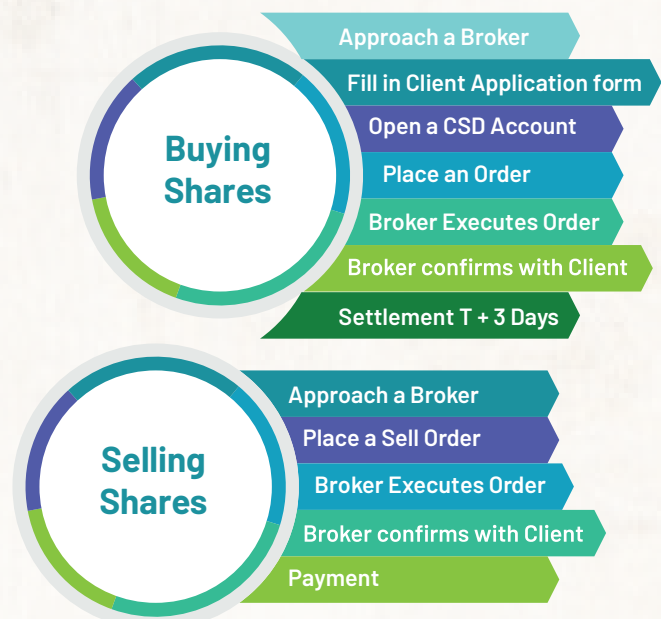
Buying Shares

Approach a Broker
Fill in Client Application form
Open a CSD Account
Place an Order
Broker Executes Order
Broker confirms with Client
Settlement T + 3 Days

Selling Shares

Approach a Broker
Place a Sell Order
Broker Executes Order
Broker confirms with Client
Payment